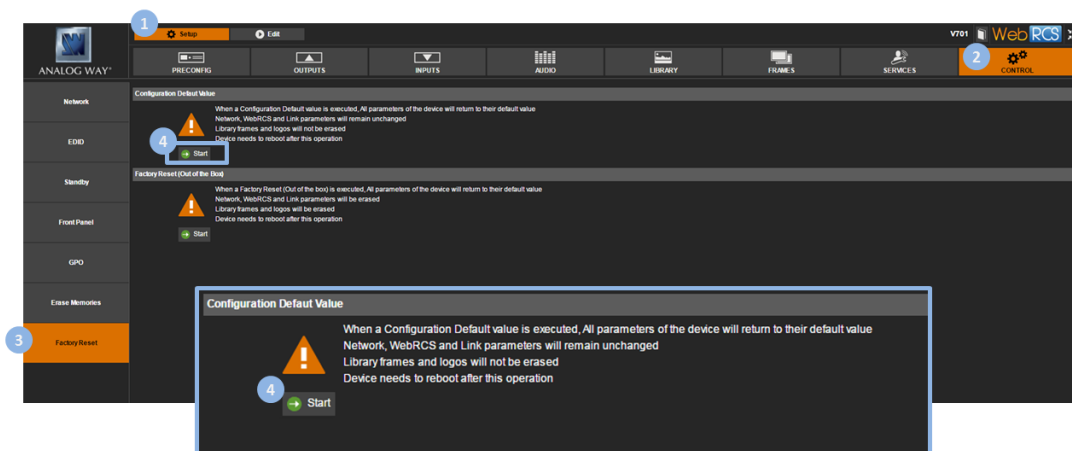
1 Setup Edit

V701 WebRCS

ANALOG WAY®

PRECONFIG OUTPUTS INPUTS AUDIO LIBRARY FRAMES SERVICES 2 CONTROL

Network

EDID

Standby

Front Panel

GPO

Erase Memories

3 Factory Reset

Configuration Default Value

When a Configuration Default value is executed, All parameters of the device will return to their default value
Network, WebRCS and Link parameters will remain unchanged
Library frames and logos will not be erased
Device needs to reboot after this operation

4 Start

Factory Reset (Out of the Box)

When a Factory Reset (Out of the box) is executed, All parameters of the device will return to their default value
Network, WebRCS and Link parameters will be erased
Library frames and logos will be erased
Device needs to reboot after this operation

Start

Configuration Defaut Value

When a Configuration Default value is executed, All parameters of the device will return to their default value
Network, WebRCS and Link parameters will remain unchanged
Library frames and logos will not be erased
Device needs to reboot after this operation

4 Start